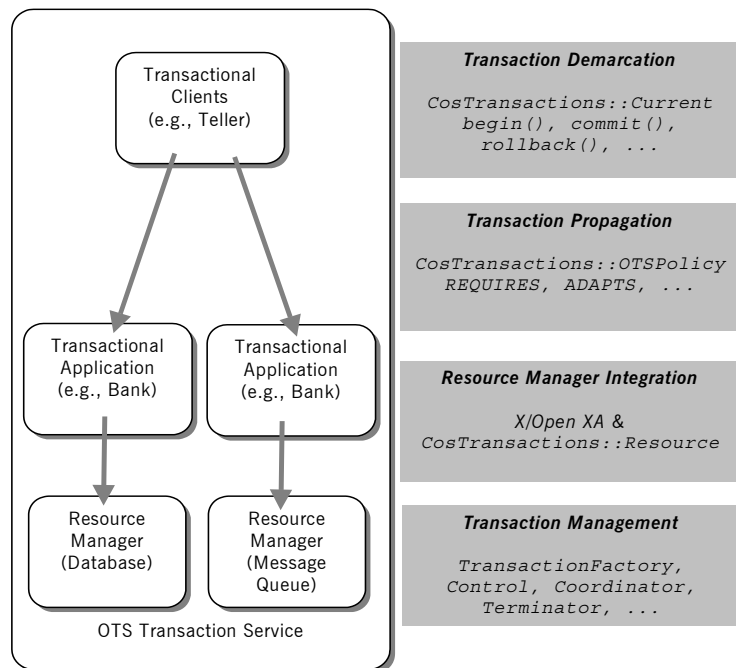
Transactional Clients (e.g., Teller)

Transactional Application (e.g., Bank)

Transactional Application (e.g., Bank)

Resource Manager (Database)

Resource Manager (Message Queue)

OTS Transaction Service

*Transaction Demarcation*

CosTransactions::Current begin(), commit(), rollback(), ...

*Transaction Propagation*

CosTransactions::OTSPolicy REQUIRES, ADAPTS, ...

*Resource Manager Integration*

X/Open XA & CosTransactions::Resource

*Transaction Management*

TransactionFactory, Control, Coordinator, Terminator, ...